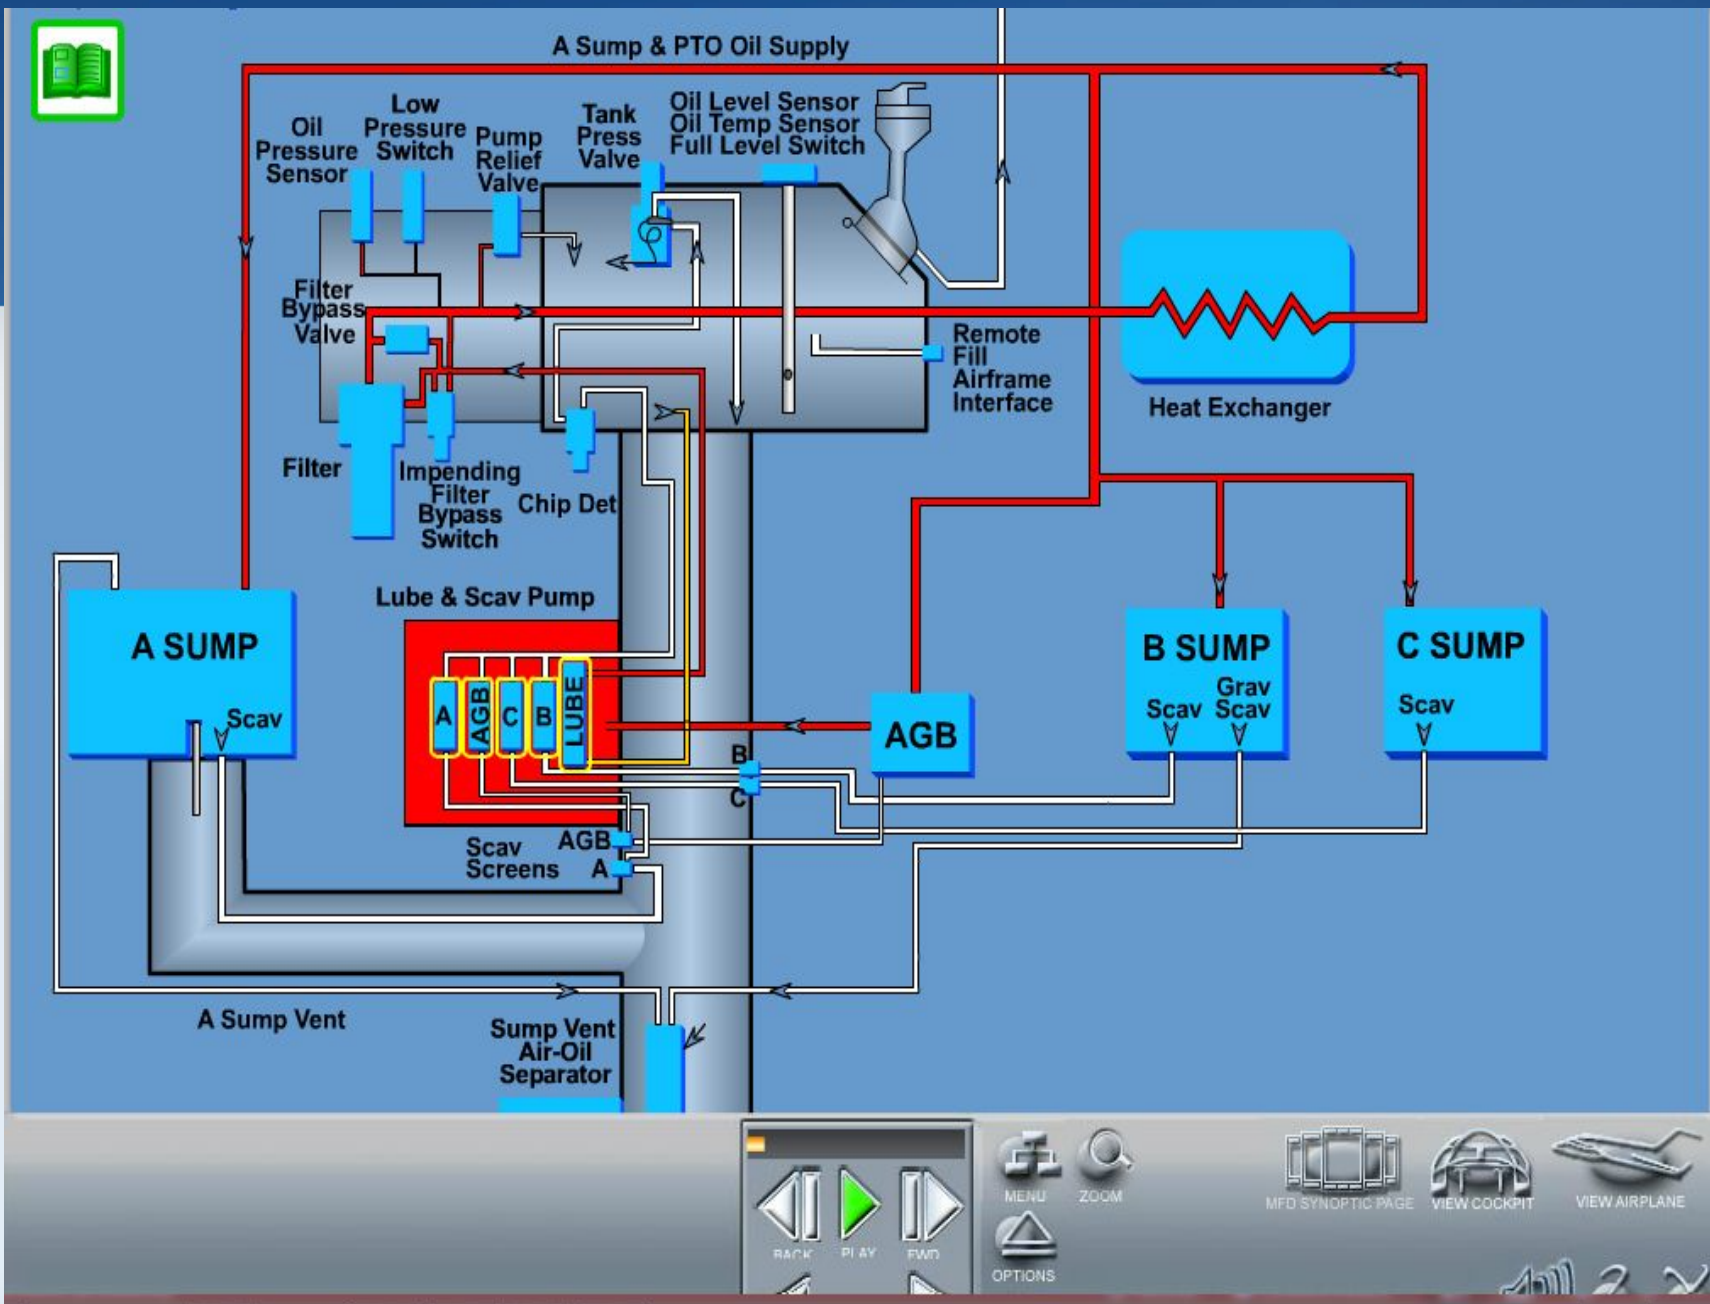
A Sump & PTO Oil Supply

Oil Pressure Sensor

Low Pressure Switch

Pump Relief Valve

Tank Press Valve

Oil Level Sensor
Oil Temp Sensor
Full Level Switch

Filter Bypass Valve

Remote Fill Airframe Interface

Heat Exchanger

Filter

Impending Filter Bypass Switch

Chip Det

Lube & Scav Pump

A SUMP

Scav

A

AGB

C

B

LUBE

AGB

B

C

B SUMP

Grav
Scav
Scav

C SUMP

Scav

Scav Screens

AGB

A

A Sump Vent

Sump Vent Air-Oil Separator

BACK PLAY FWD

MENU ZOOM

OPTIONS

MFD SYNOPTIC PAGE VIEW COCKPIT VIEW AIRPLANE